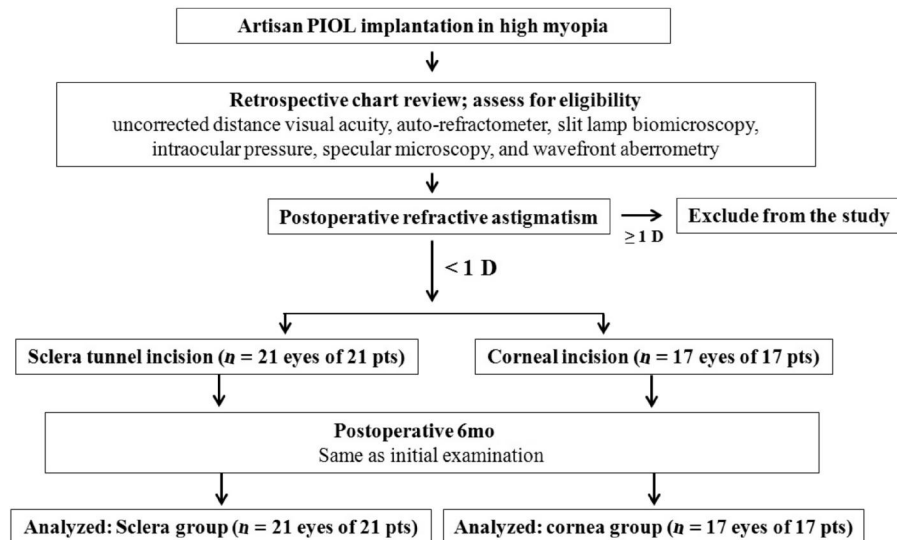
Artisan PIOL implantation in high myopia

Retrospective chart review; assess for eligibility
uncorrected distance visual acuity, auto-refractometer, slit lamp biomicroscopy, intraocular pressure, specular microscopy, and wavefront aberrometry

Postoperative refractive astigmatism

$\geq 1$ D

Exclude from the study

< 1 D

Sclera tunnel incision ($n$ = 21 eyes of 21 pts)

Corneal incision ($n$ = 17 eyes of 17 pts)

Postoperative 6mo
Same as initial examination

Analyzed: Sclera group ($n$ = 21 eyes of 21 pts)

Analyzed: cornea group ($n$ = 17 eyes of 17 pts)